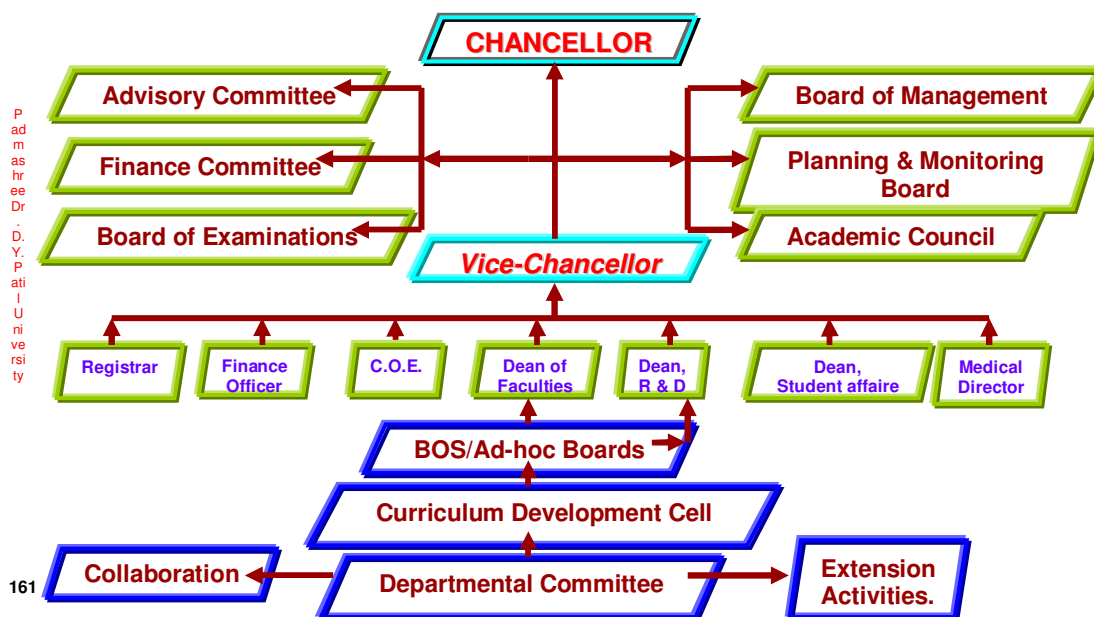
Padmashree Dr. D. Y. Patil University

CHANCELLOR

Advisory Committee

Finance Committee

Board of Examinations

Board of Management

Planning & Monitoring Board

Academic Council

Vice-Chancellor

Registrar

Finance Officer

C.O.E.

Dean of Faculties

Dean, R & D

Dean, Student affaire

Medical Director

BOS/Ad-hoc Boards

Curriculum Development Cell

Collaboration

Departmental Committee

Extension Activities.

161